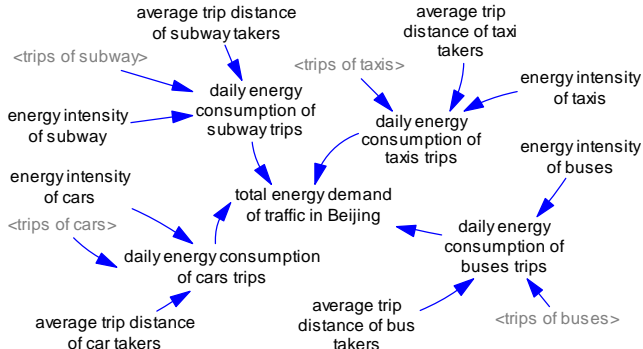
average trip distance of subway takers

average trip distance of taxi takers

<trips of subway>

<trips of taxis>

energy intensity of taxis

daily energy consumption of subway trips

energy intensity of subway

daily energy consumption of taxis trips

energy intensity of buses

energy intensity of cars

total energy demand of traffic in Beijing

<trips of cars>

daily energy consumption of buses trips

daily energy consumption of cars trips

average trip distance of car takers

average trip distance of bus takers

<trips of buses>